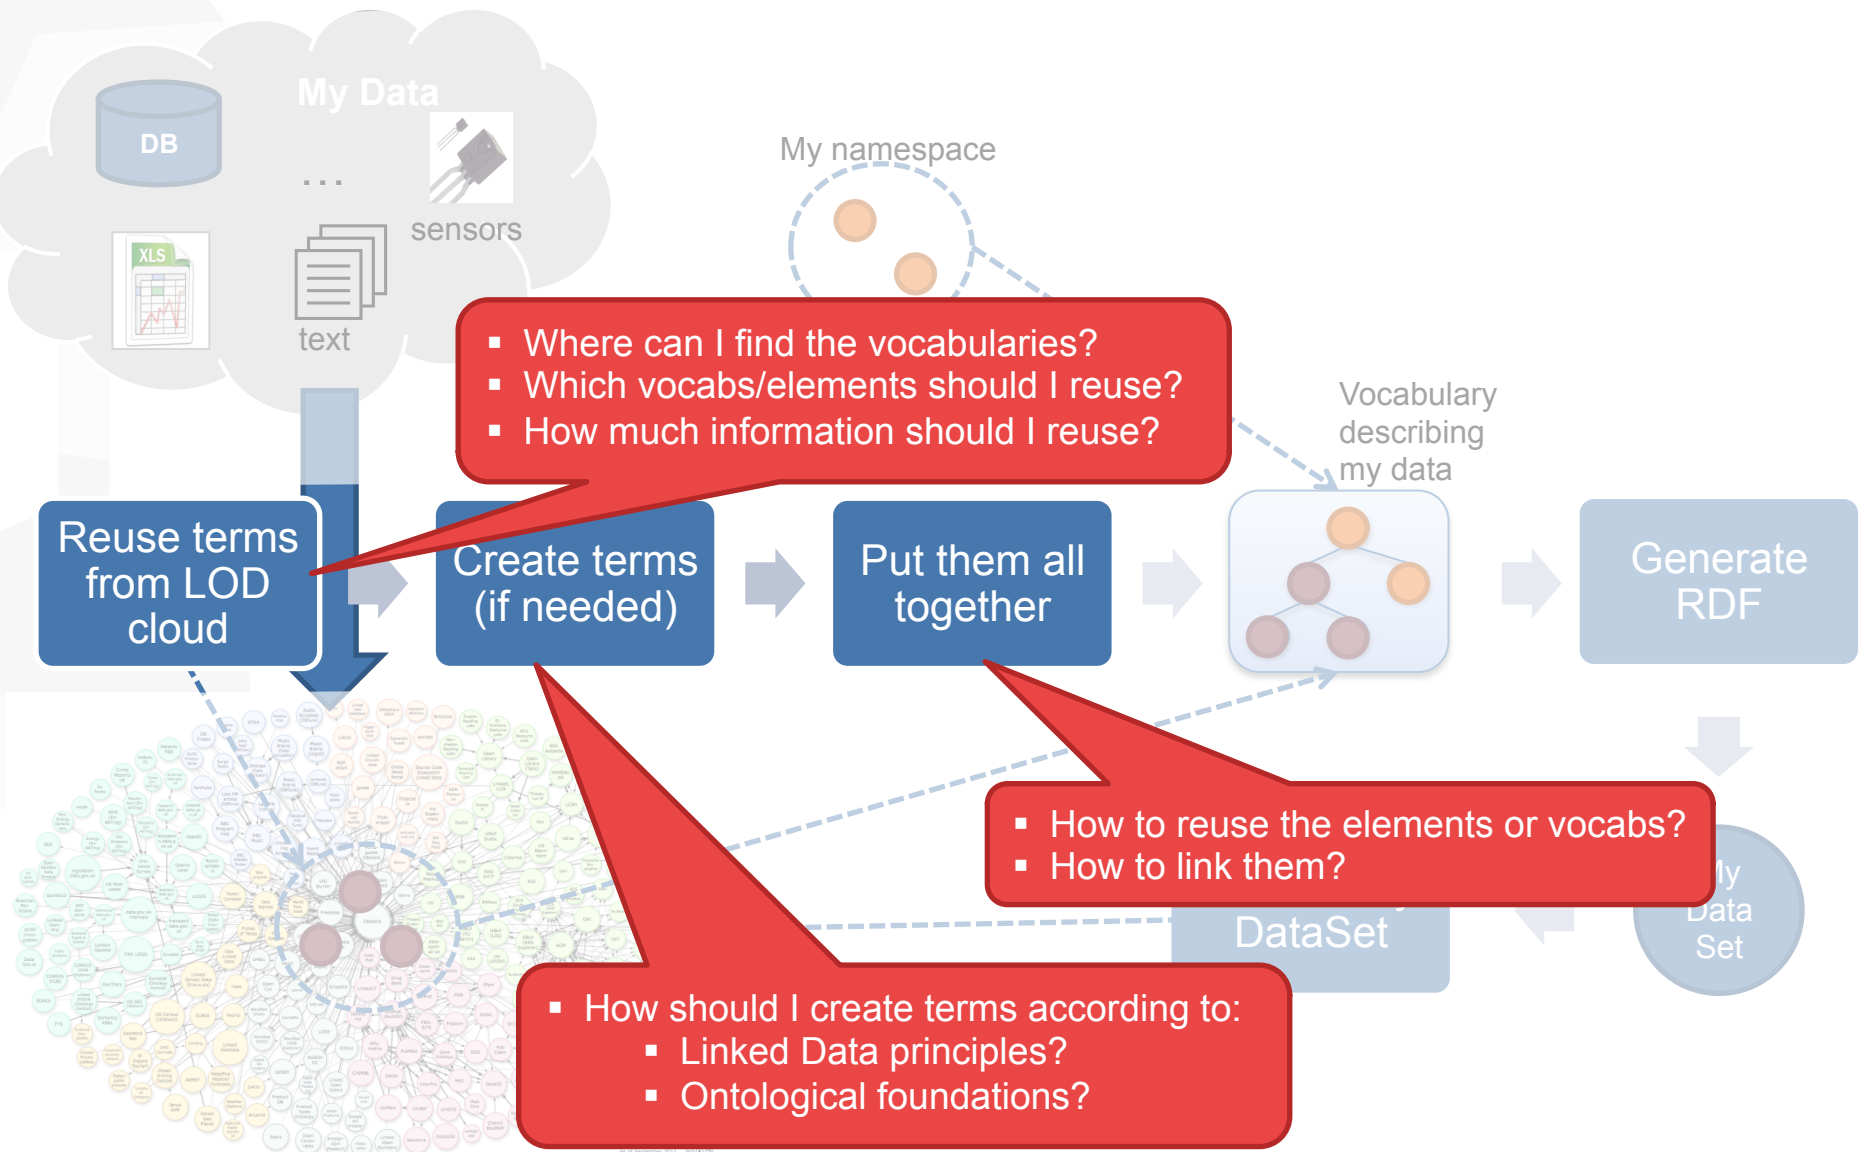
My Data

DB

XLS

...

sensors

text

My namespace

- Where can I find the vocabularies?
- Which vocabs/elements should I reuse?
- How much information should I reuse?

Vocabulary describing my data

Reuse terms from LOD cloud

Create terms (if needed)

Put them all together

Generate RDF

- How to reuse the elements or vocabs?
- How to link them?

DataSet

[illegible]y Data Set

- How should I create terms according to:
  - Linked Data principles?
  - Ontological foundations?